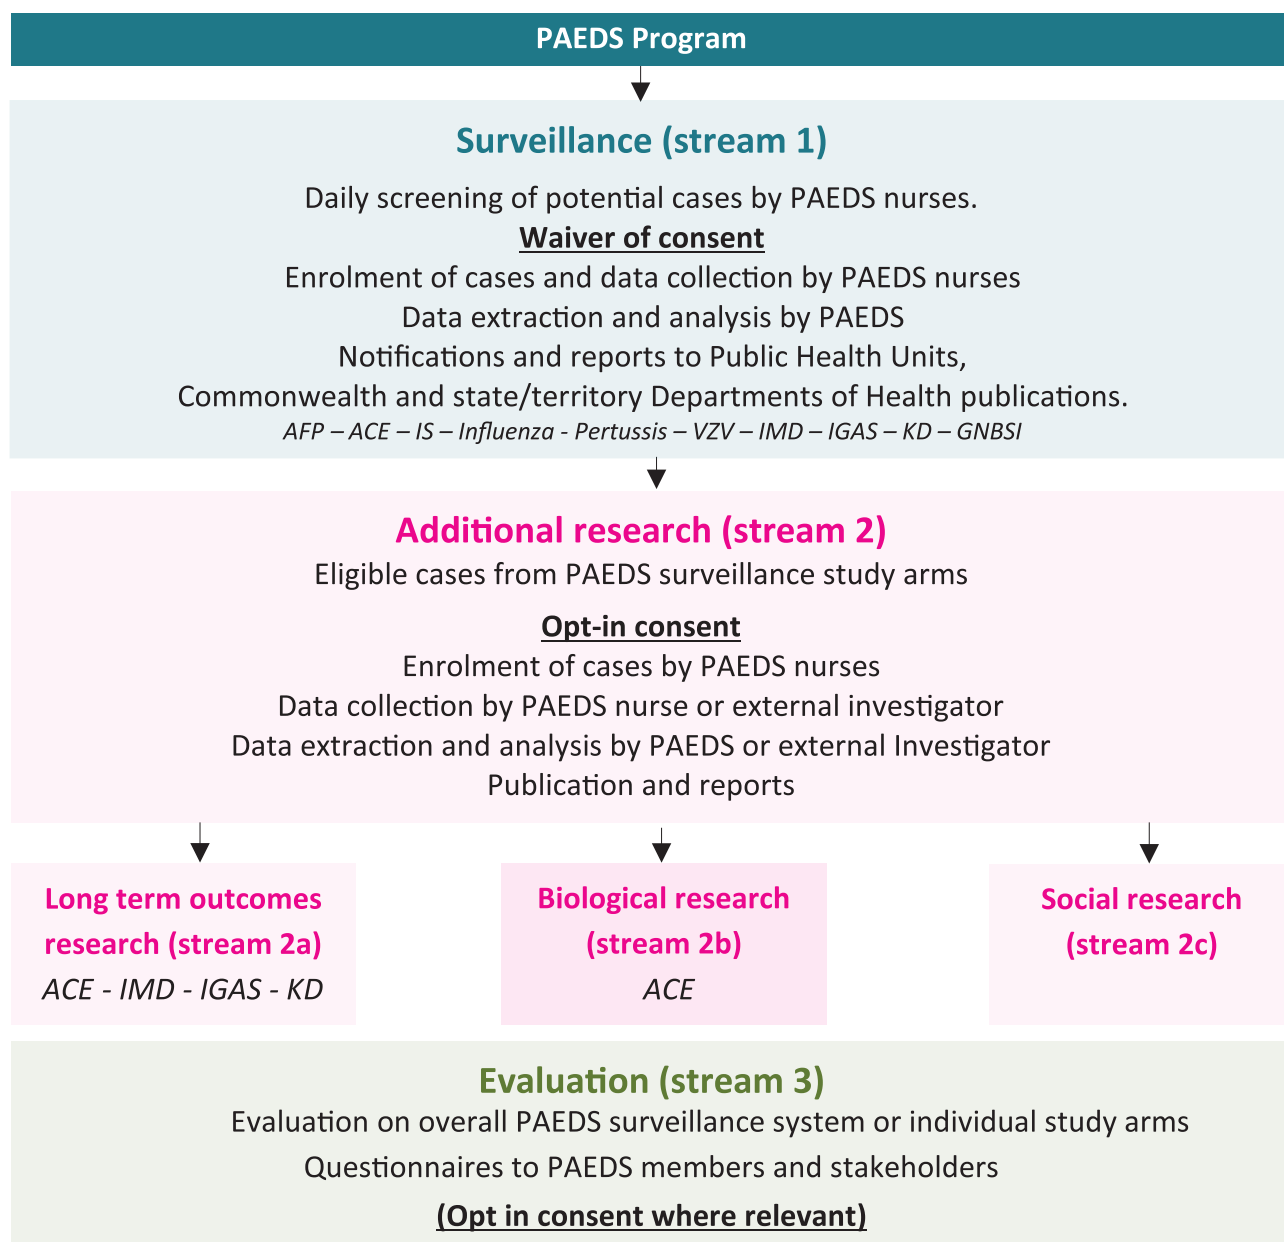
PAEDS Program

Surveillance (stream 1)

Daily screening of potential cases by PAEDS nurses.

Waiver of consent

Enrolment of cases and data collection by PAEDS nurses
Data extraction and analysis by PAEDS
Notifications and reports to Public Health Units,
Commonwealth and state/territory Departments of Health publications.
AFP – ACE – IS – Influenza - Pertussis – VZV – IMD – IGAS – KD – GNBSI

Additional research (stream 2)

Eligible cases from PAEDS surveillance study arms

Opt-in consent

Enrolment of cases by PAEDS nurses
Data collection by PAEDS nurse or external investigator
Data extraction and analysis by PAEDS or external Investigator
Publication and reports

Long term outcomes research (stream 2a)
ACE - IMD - IGAS - KD

Biological research (stream 2b)
ACE

Social research (stream 2c)

Evaluation (stream 3)

Evaluation on overall PAEDS surveillance system or individual study arms
Questionnaires to PAEDS members and stakeholders

(Opt in consent where relevant)